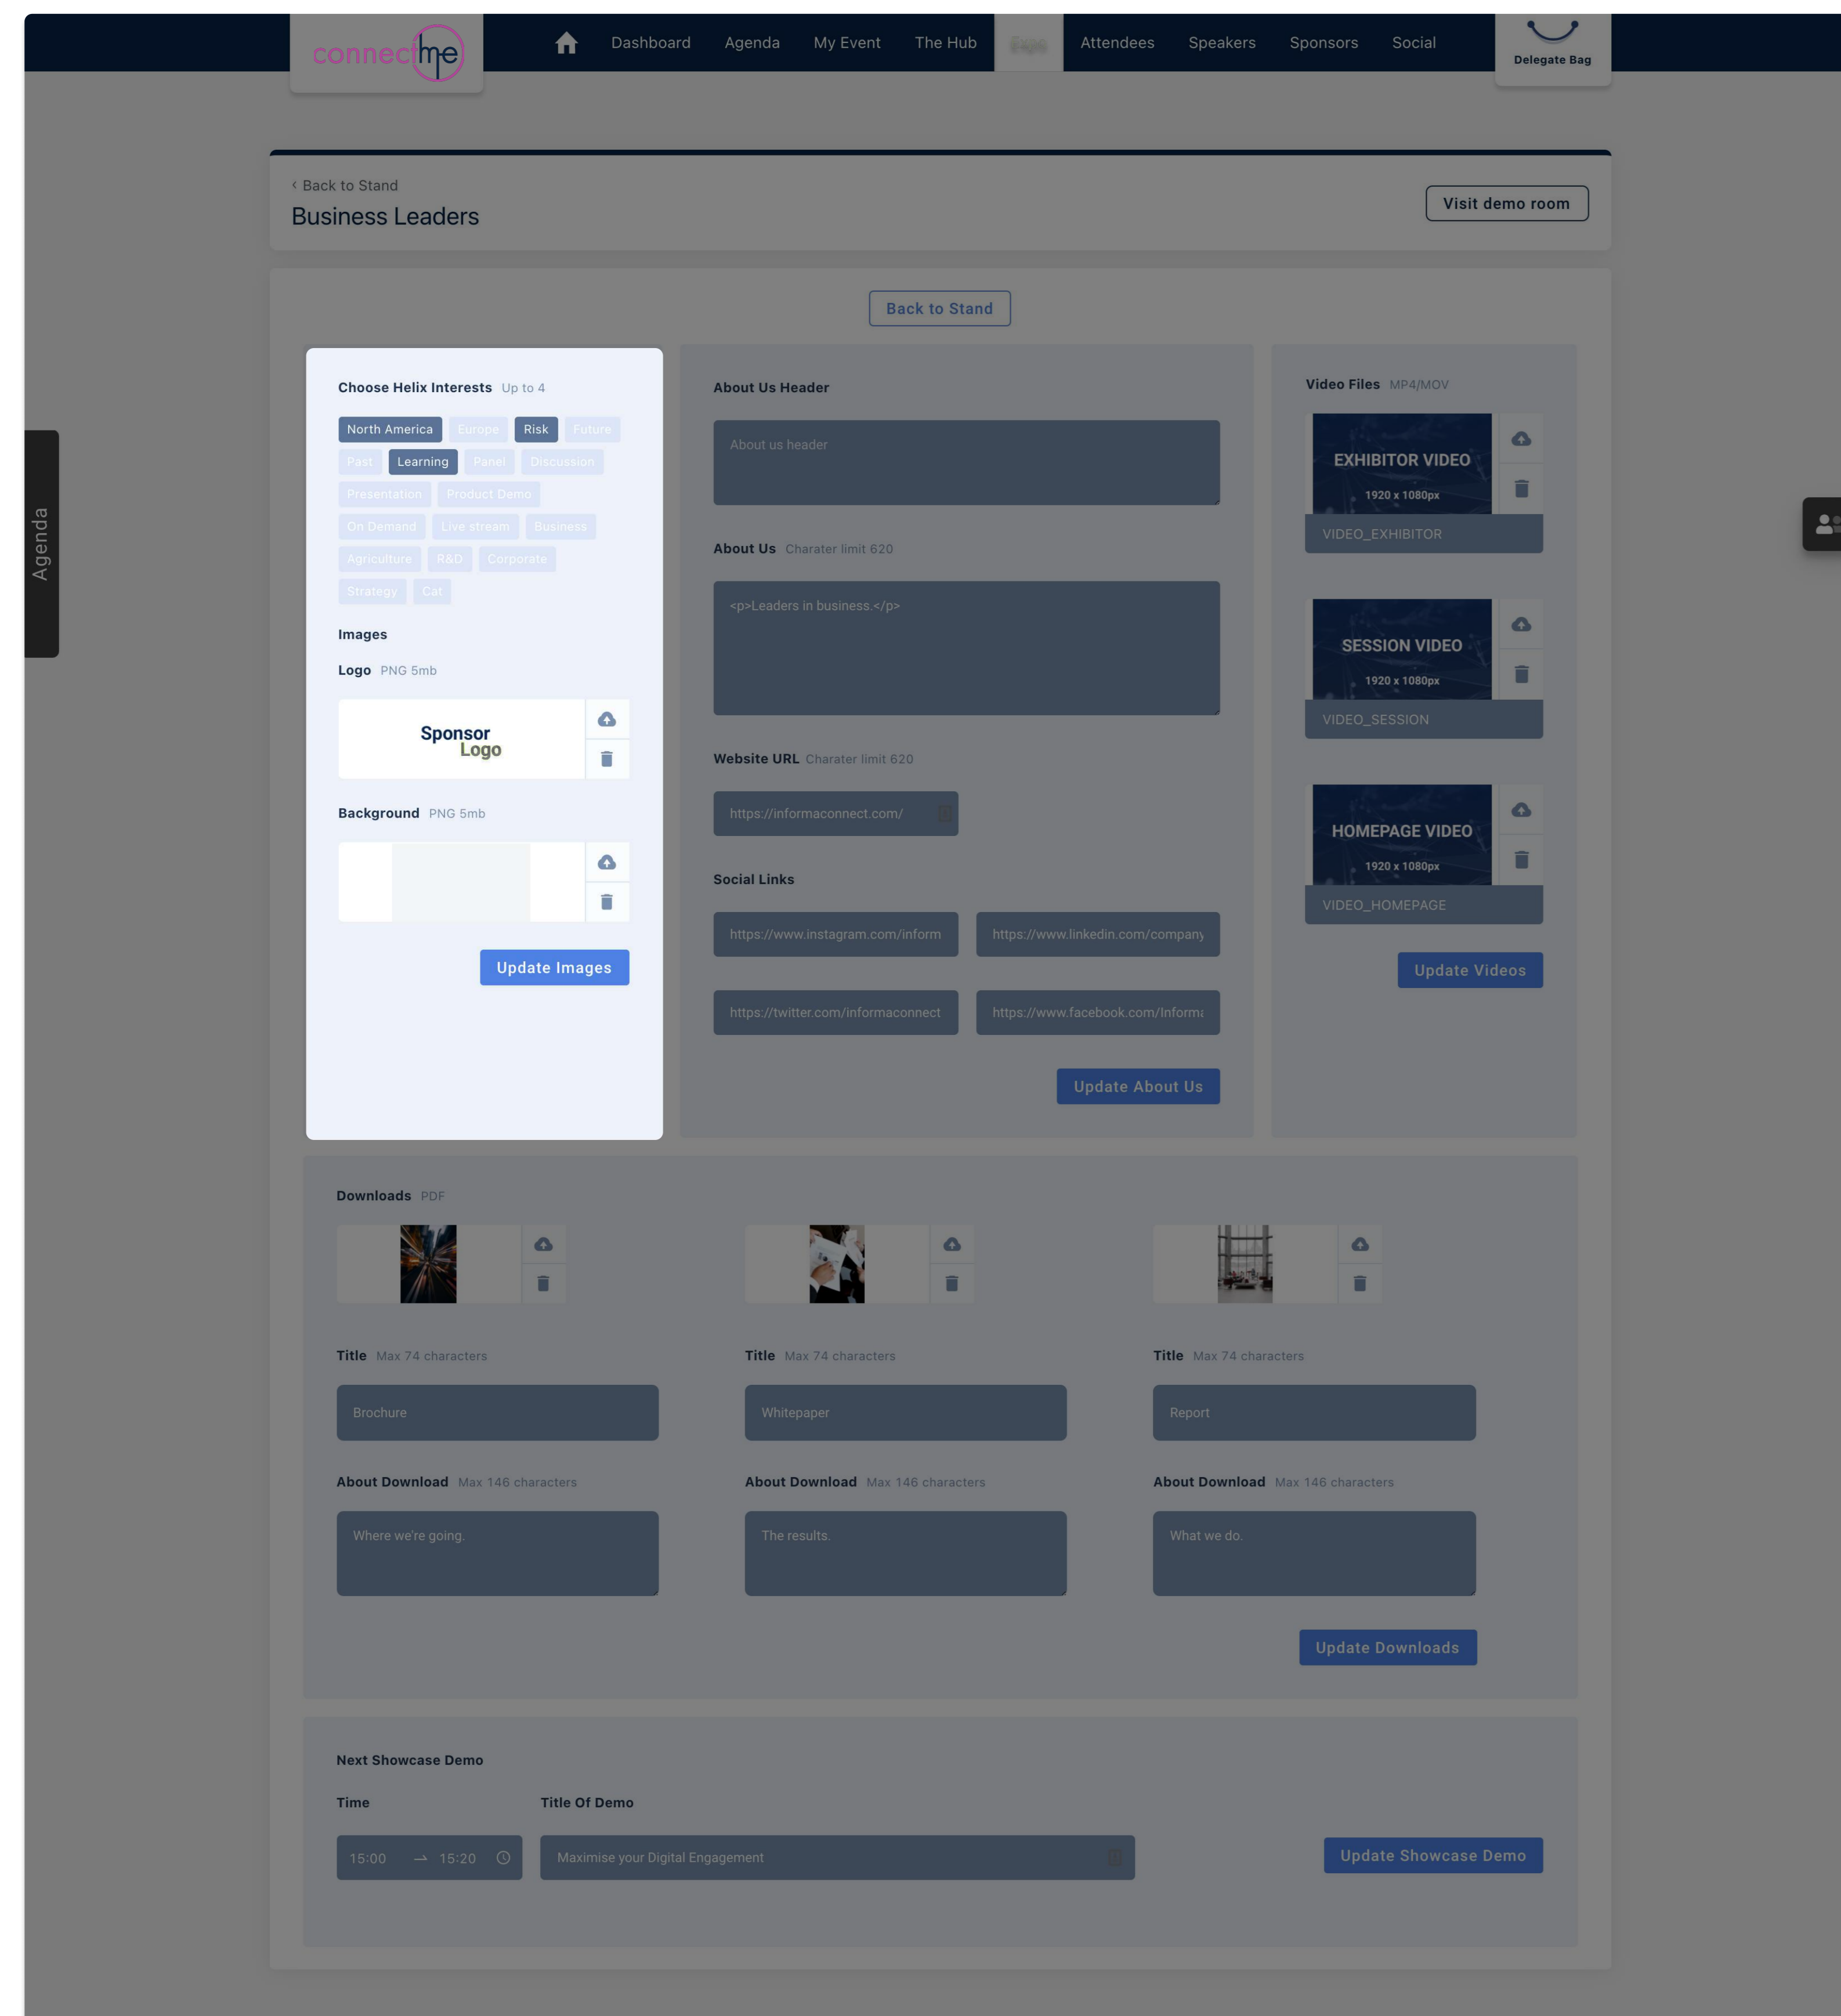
connectme

Dashboard Agenda My Event The Hub Expo Attendees Speakers Sponsors Social

Delegate Bag

‹ Back to Stand
Business Leaders

Visit demo room

Back to Stand

Agenda

Choose Helix Interests Up to 4

North America Europe Risk Future
Past Learning Panel Discussion
Presentation Product Demo
On Demand Live stream Business
Agriculture R&D Corporate
Strategy Cat

Images

Logo PNG 5mb

Sponsor Logo

Background PNG 5mb

Update Images

About Us Header

About us header

About Us Charater limit 620

<p>Leaders in business.</p>

Website URL Charater limit 620

https://informaconnect.com/

Social Links

https://www.instagram.com/inform
https://www.linkedin.com/company
https://twitter.com/informaconnect
https://www.facebook.com/Informa

Update About Us

Video Files MP4/MOV

EXHIBITOR VIDEO
1920 x 1080px
VIDEO_EXHIBITOR

SESSION VIDEO
1920 x 1080px
VIDEO_SESSION

HOMEPAGE VIDEO
1920 x 1080px
VIDEO_HOMEPAGE

Update Videos

Downloads PDF

Title Max 74 characters
Brochure
About Download Max 146 characters
Where we're going.

Title Max 74 characters
Whitepaper
About Download Max 146 characters
The results.

Title Max 74 characters
Report
About Download Max 146 characters
What we do.

Update Downloads

Next Showcase Demo

Time
15:00 → 15:20

Title Of Demo
Maximise your Digital Engagement

Update Showcase Demo